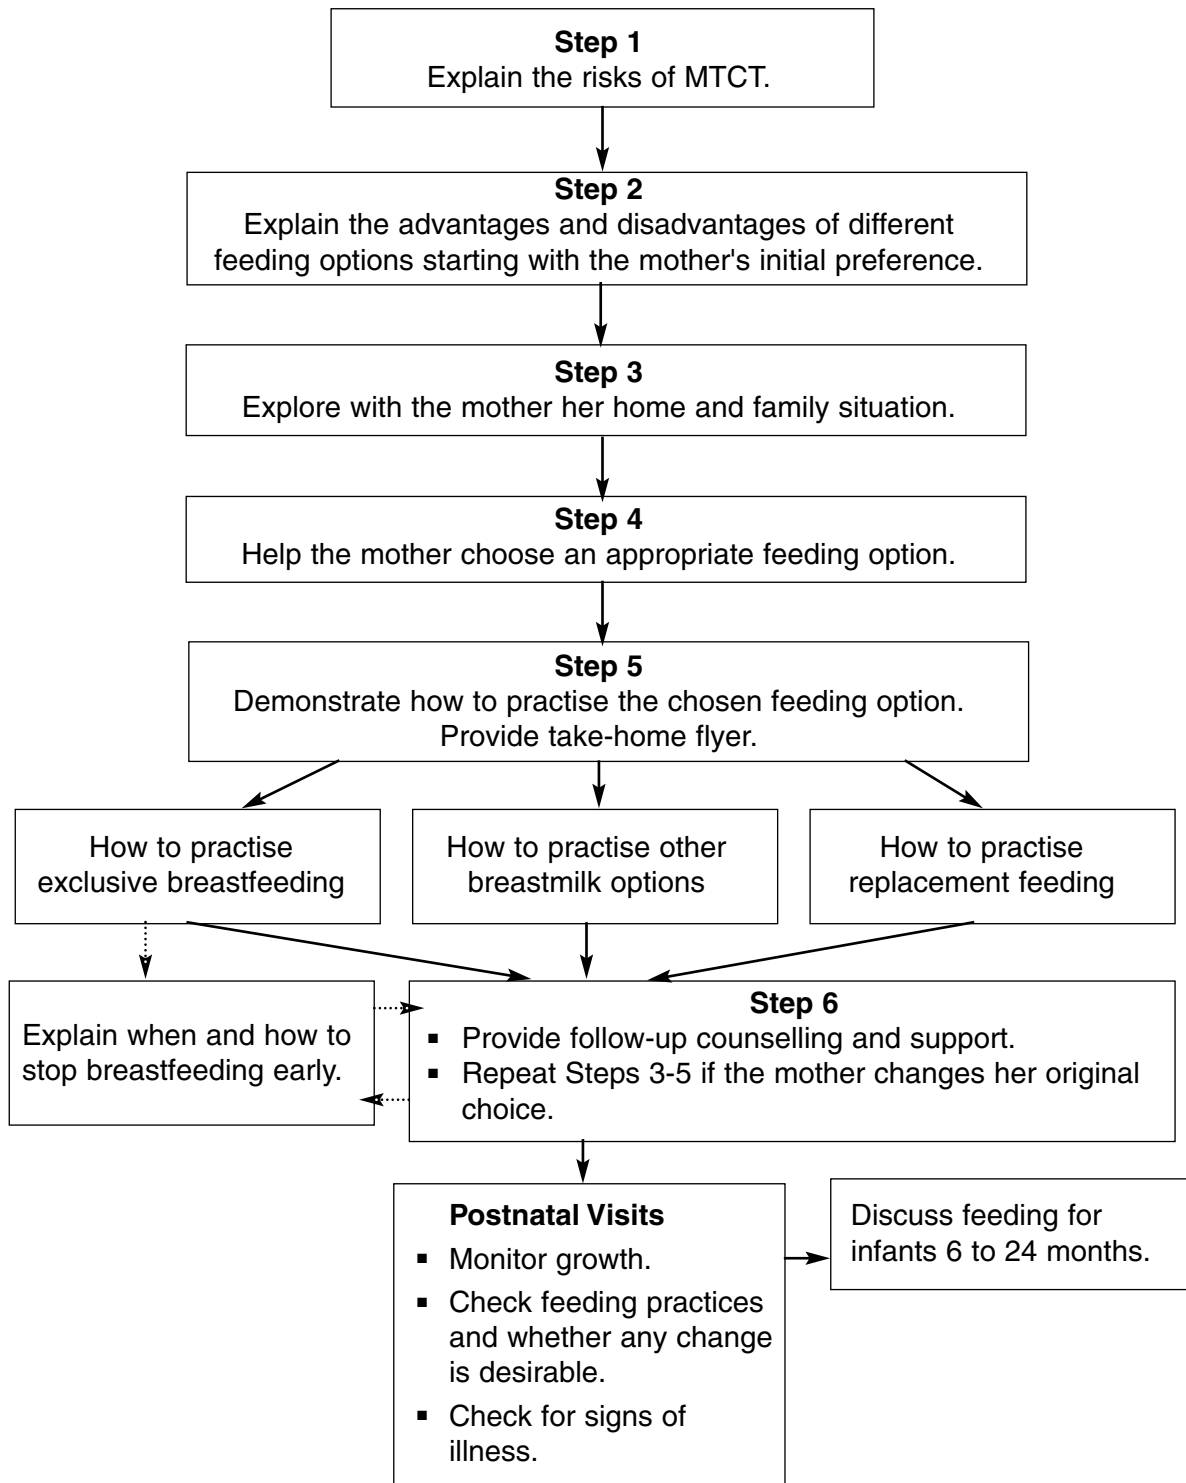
**Step 1**
Explain the risks of MTCT.

**Step 2**
Explain the advantages and disadvantages of different feeding options starting with the mother's initial preference.

**Step 3**
Explore with the mother her home and family situation.

**Step 4**
Help the mother choose an appropriate feeding option.

**Step 5**
Demonstrate how to practise the chosen feeding option. Provide take-home flyer.

How to practise exclusive breastfeeding

How to practise other breastmilk options

How to practise replacement feeding

Explain when and how to stop breastfeeding early.

**Step 6**
- Provide follow-up counselling and support.
- Repeat Steps 3-5 if the mother changes her original choice.

**Postnatal Visits**
- Monitor growth.
- Check feeding practices and whether any change is desirable.
- Check for signs of illness.

Discuss feeding for infants 6 to 24 months.